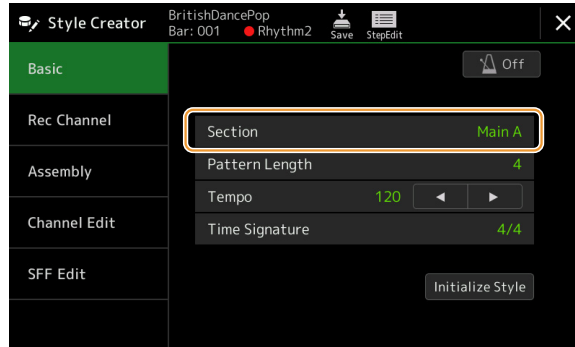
Style Creator
BritishDancePop
Bar: 001 Rhythm2
Save
StepEdit
×

Basic
Rec Channel
Assembly
Channel Edit
SFF Edit

Off

| | |
|---|---|
| Section | Main A |
| Pattern Length | 4 |
| Tempo | 120 ◄ ► |
| Time Signature | 4/4 |

Initialize Style